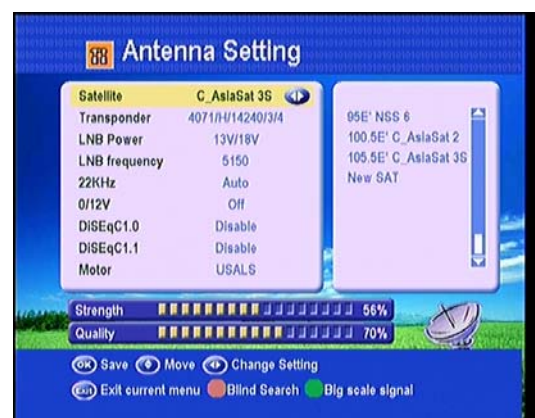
88 Antenna Setting

| | |
|---|---|
| Satellite | C_AsiaSat 3S |
| Transponder | 4071/H/14240/3/4 |
| LNB Power | 13V/18V |
| LNB frequency | 5150 |
| 22KHz | Auto |
| 0/12V | Off |
| DiSEqC1.0 | Disable |
| DiSEqC1.1 | Disable |
| Motor | USALS |

95E' NSS 6
100.5E' C_AsiaSat 2
105.5E' C_AsiaSat 3S
New SAT

Strength 56%
Quality 70%

OK Save Move Change Setting
EXIT Exit current menu Blind Search Big scale signal